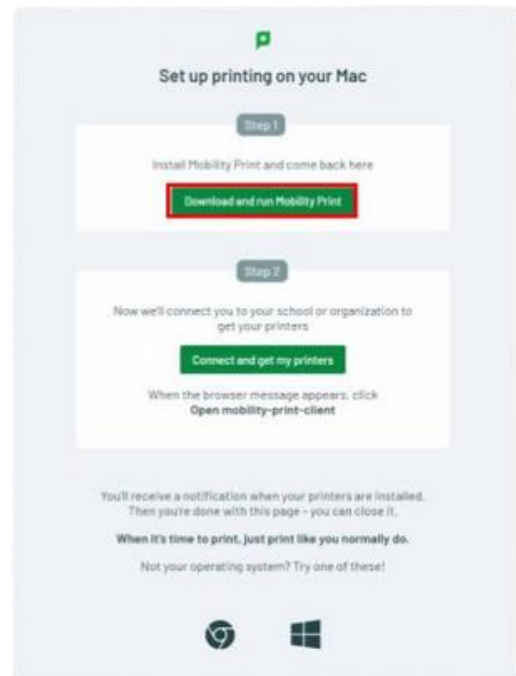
Set up printing on your Mac

Step 1

Install Mobility Print and come back here

Download and run Mobility Print

Step 2

Now we'll connect you to your school or organization to get your printers

Connect and get my printers

When the browser message appears, click **Open mobility-print-client**

You'll receive a notification when your printers are installed. Then you're done with this page - you can close it.

**When it's time to print, just print like you normally do.**

Not your operating system? Try one of these!